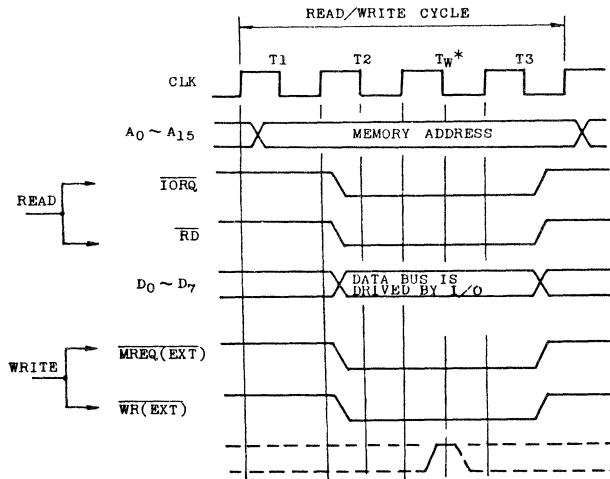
READ/WRITE CYCLE

T1

T2

$T_W$*

T3

CLK

$A_0 \sim A_{15}$

MEMORY ADDRESS

READ

$\overline{IORQ}$

$\overline{RD}$

$D_0 \sim D_7$

DATA BUS IS DRIVED BY I/O

WRITE

$\overline{MREQ}$(EXT)

$\overline{WR}$(EXT)